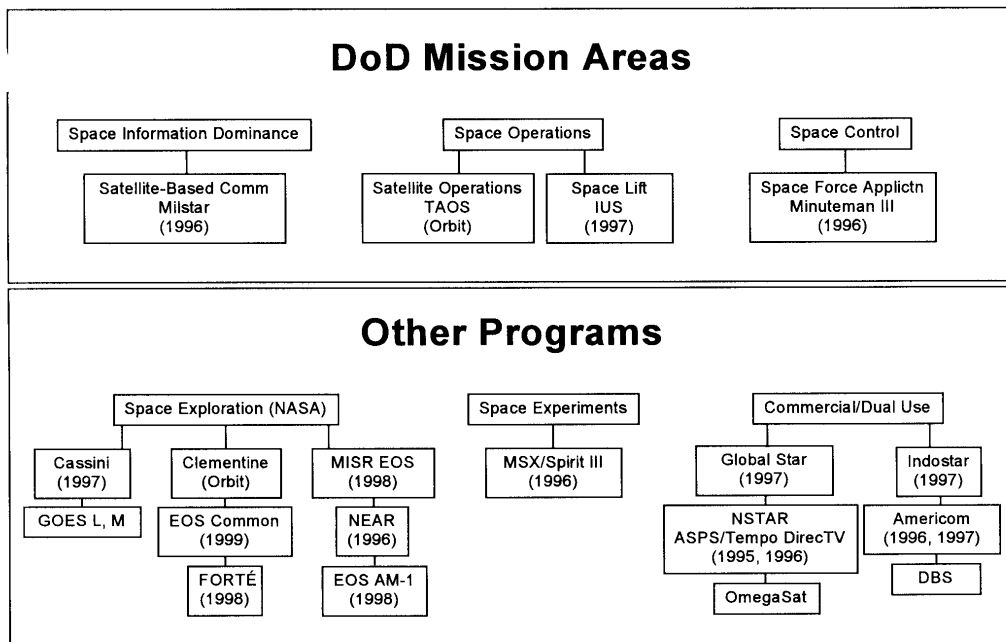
DoD Mission Areas

Space Information Dominance

Satellite-Based Comm
Milstar
(1996)

Space Operations

Satellite Operations
TAOS
(Orbit)

Space Lift
IUS
(1997)

Space Control

Space Force Applictn
Minuteman III
(1996)

Other Programs

Space Exploration (NASA)

Cassini
(1997)

GOES L, M

Clementine
(Orbit)

EOS Common
(1999)

FORTÉ
(1998)

MISR EOS
(1998)

NEAR
(1996)

EOS AM-1
(1998)

Space Experiments

MSX/Spirit III
(1996)

Commercial/Dual Use

Global Star
(1997)

NSTAR
ASPS/Tempo DirecTV
(1995, 1996)

OmegaSat

Indostar
(1997)

Americom
(1996, 1997)

DBS